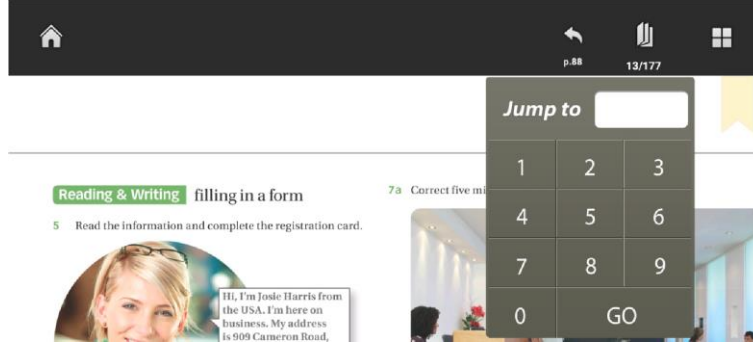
p.88

13/177

Reading & Writing filling in a form

5 Read the information and complete the registration card.

Hi, I'm Josie Harris from the USA. I'm here on business. My address is 909 Cameron Road,

7a Correct five mi

Jump to

| 1 | 2 | 3 |
|---|---|---|
| 4 | 5 | 6 |
| 7 | 8 | 9 |
| 0 | GO | |